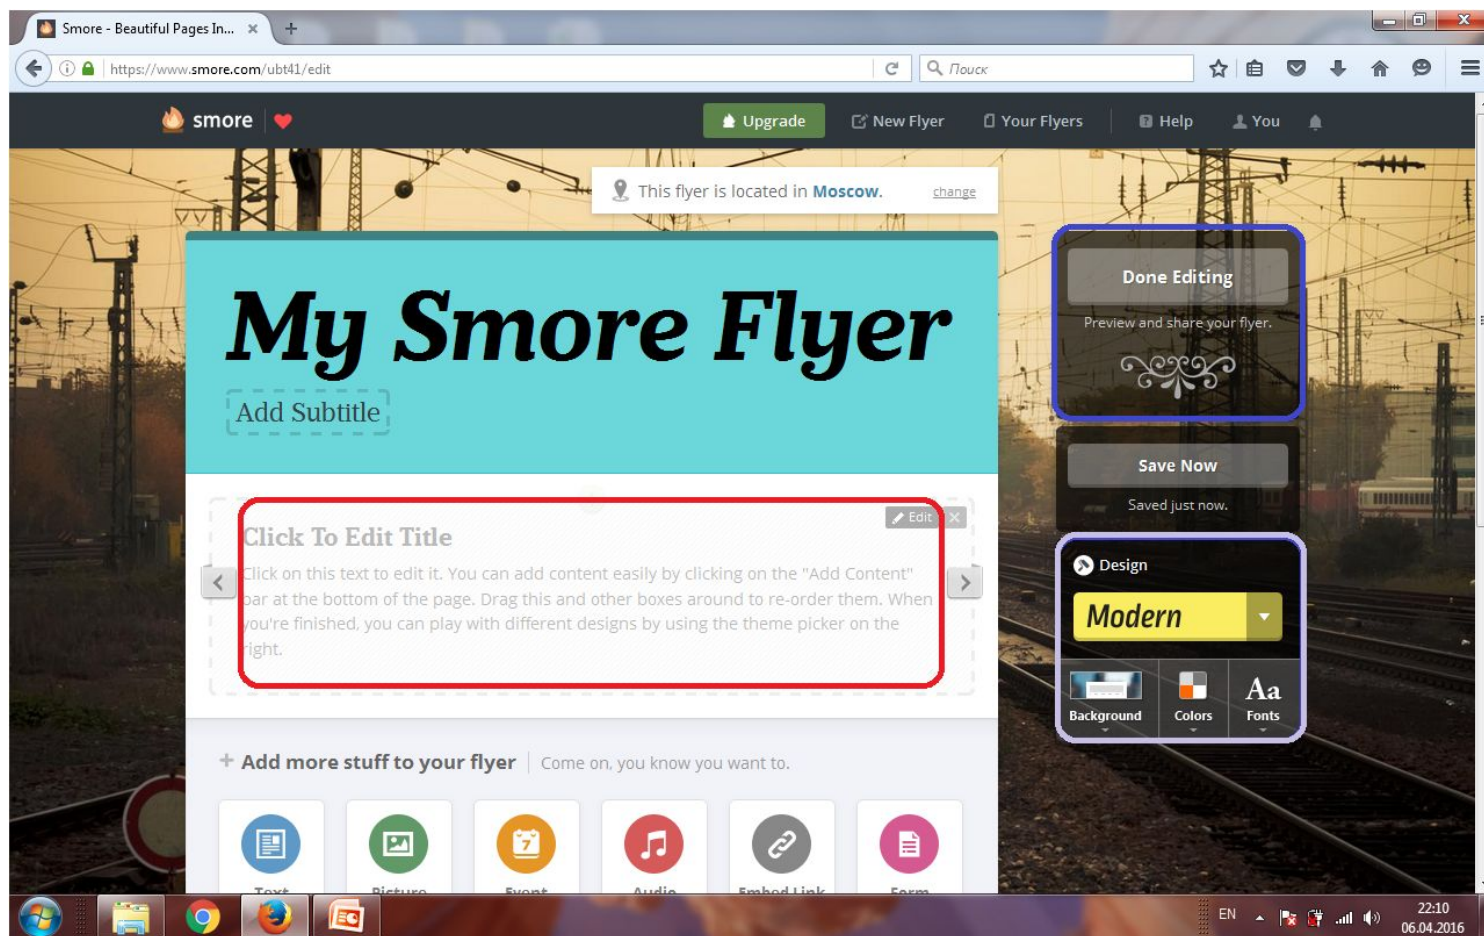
Smore - Beautiful Pages In... ×

https://www.smore.com/ubt41/edit

Поиск

smore

Upgrade New Flyer Your Flyers Help You

This flyer is located in Moscow. change

My Smore Flyer

Add Subtitle

Edit

Click To Edit Title

Click on this text to edit it. You can add content easily by clicking on the "Add Content" bar at the bottom of the page. Drag this and other boxes around to re-order them. When you're finished, you can play with different designs by using the theme picker on the right.

Done Editing

Preview and share your flyer.

Save Now

Saved just now.

Design

Modern

Background Colors Fonts

Aa

+ Add more stuff to your flyer | Come on, you know you want to.

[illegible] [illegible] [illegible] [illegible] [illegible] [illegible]

EN 22:10 06.04.2016